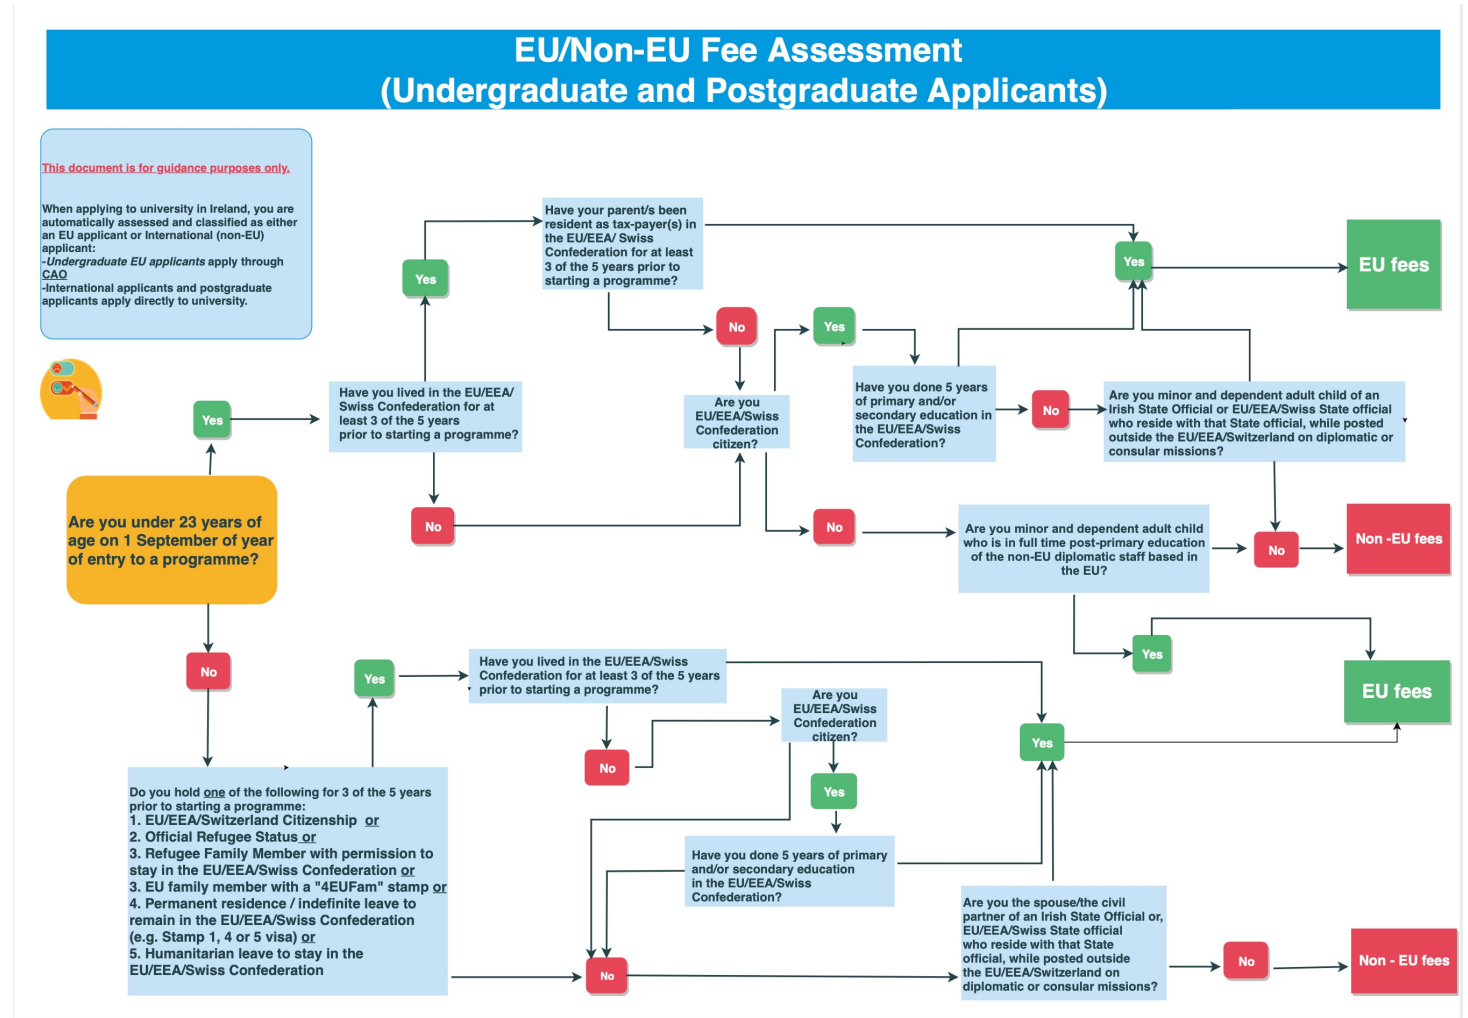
EU/Non-EU Fee Assessment
(Undergraduate and Postgraduate Applicants)

This document is for guidance purposes only.

When applying to university in Ireland, you are automatically assessed and classified as either an EU applicant or International (non-EU) applicant:
-Undergraduate EU applicants apply through CAO
-International applicants and postgraduate applicants apply directly to university.

Are you under 23 years of age on 1 September of year of entry to a programme?

Yes

Have you lived in the EU/EEA/ Swiss Confederation for at least 3 of the 5 years prior to starting a programme?

Yes

Have your parent/s been resident as tax-payer(s) in the EU/EEA/ Swiss Confederation for at least 3 of the 5 years prior to starting a programme?

Yes

EU fees

No

No

Are you EU/EEA/Swiss Confederation citizen?

Yes

Have you done 5 years of primary and/or secondary education in the EU/EEA/Swiss Confederation?

No

Are you minor and dependent adult child of an Irish State Official or EU/EEA/Swiss State official who reside with that State official, while posted outside the EU/EEA/Switzerland on diplomatic or consular missions?

No

Are you minor and dependent adult child who is in full time post-primary education of the non-EU diplomatic staff based in the EU?

No

Non -EU fees

Yes

EU fees

No

Do you hold one of the following for 3 of the 5 years prior to starting a programme:
1. EU/EEA/Switzerland Citizenship or
2. Official Refugee Status or
3. Refugee Family Member with permission to stay in the EU/EEA/Swiss Confederation or
3. EU family member with a "4EUFam" stamp or
4. Permanent residence / indefinite leave to remain in the EU/EEA/Swiss Confederation (e.g. Stamp 1, 4 or 5 visa) or
5. Humanitarian leave to stay in the EU/EEA/Swiss Confederation

Yes

Have you lived in the EU/EEA/Swiss Confederation for at least 3 of the 5 years prior to starting a programme?

No

Are you EU/EEA/Swiss Confederation citizen?

Yes

Have you done 5 years of primary and/or secondary education in the EU/EEA/Swiss Confederation?

Yes

No

Are you the spouse/the civil partner of an Irish State Official or, EU/EEA/Swiss State official who reside with that State official, while posted outside the EU/EEA/Switzerland on diplomatic or consular missions?

No

Non - EU fees